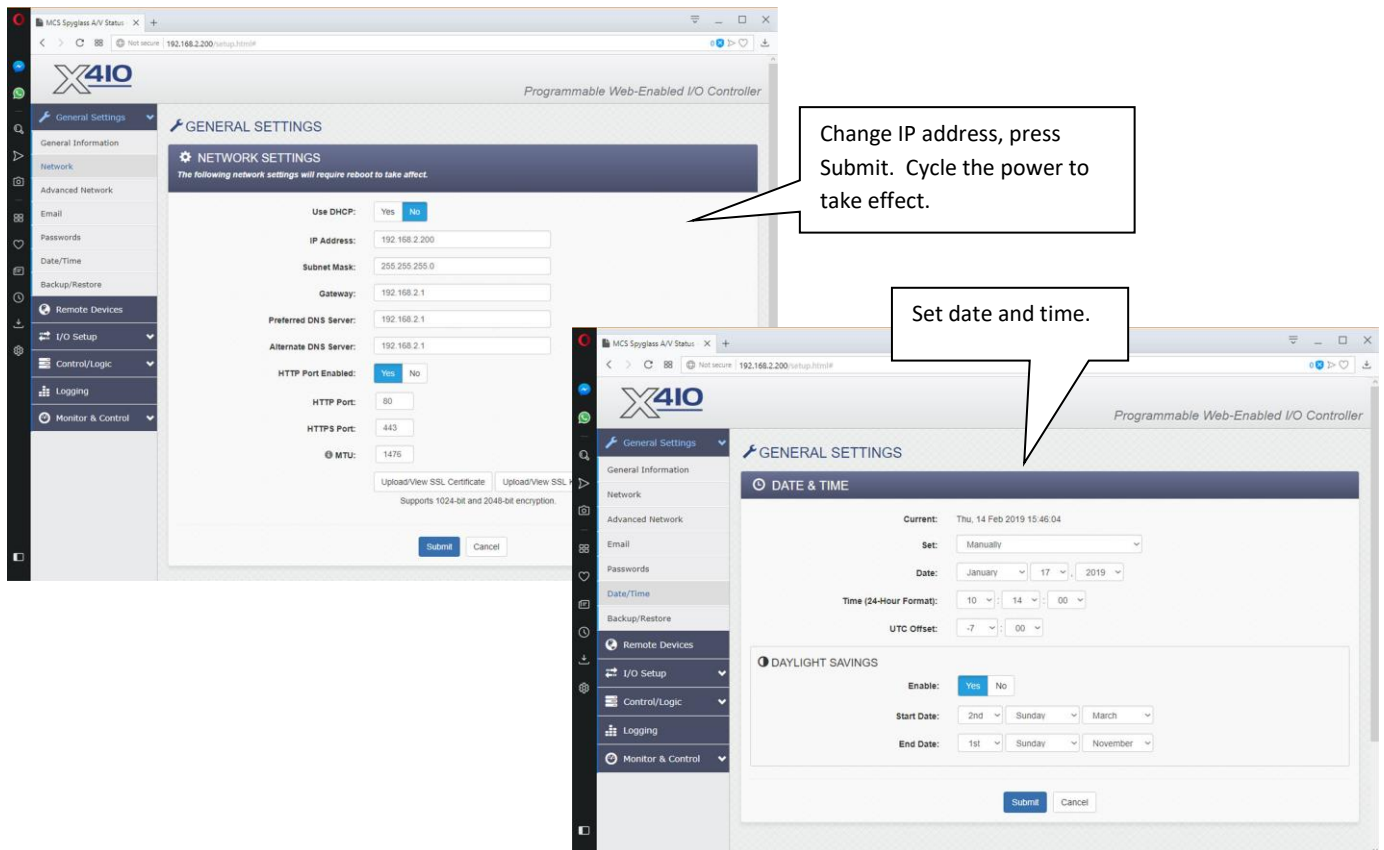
MCS Spyglass A/V Status
Not secure | 192.168.2.200/setup.html#

X410

Programmable Web-Enabled I/O Controller

General Settings
General Information
Network
Advanced Network
Email
Passwords
Date/Time
Backup/Restore
Remote Devices
I/O Setup
Control/Logic
Logging
Monitor & Control

GENERAL SETTINGS

NETWORK SETTINGS
The following network settings will require reboot to take affect.

Use DHCP: Yes No
IP Address: 192.168.2.200
Subnet Mask: 255.255.255.0
Gateway: 192.168.2.1
Preferred DNS Server: 192.168.2.1
Alternate DNS Server: 192.168.2.1
HTTP Port Enabled: Yes No
HTTP Port: 80
HTTPS Port: 443
MTU: 1476
Upload/View SSL Certificate Upload/View SSL
Supports 1024-bit and 2048-bit encryption.
Submit Cancel

Change IP address, press Submit. Cycle the power to take effect.

Set date and time.

MCS Spyglass A/V Status
Not secure | 192.168.2.200/setup.html#

X410

Programmable Web-Enabled I/O Controller

General Settings
General Information
Network
Advanced Network
Email
Passwords
Date/Time
Backup/Restore
Remote Devices
I/O Setup
Control/Logic
Logging
Monitor & Control

GENERAL SETTINGS

DATE & TIME

Current: Thu, 14 Feb 2019 15:46:04
Set: Manually
Date: January 17 , 2019
Time (24-Hour Format): 10 : 14 : 00
UTC Offset: -7 : 00

DAYLIGHT SAVINGS
Enable: Yes No
Start Date: 2nd Sunday March
End Date: 1st Sunday November

Submit Cancel